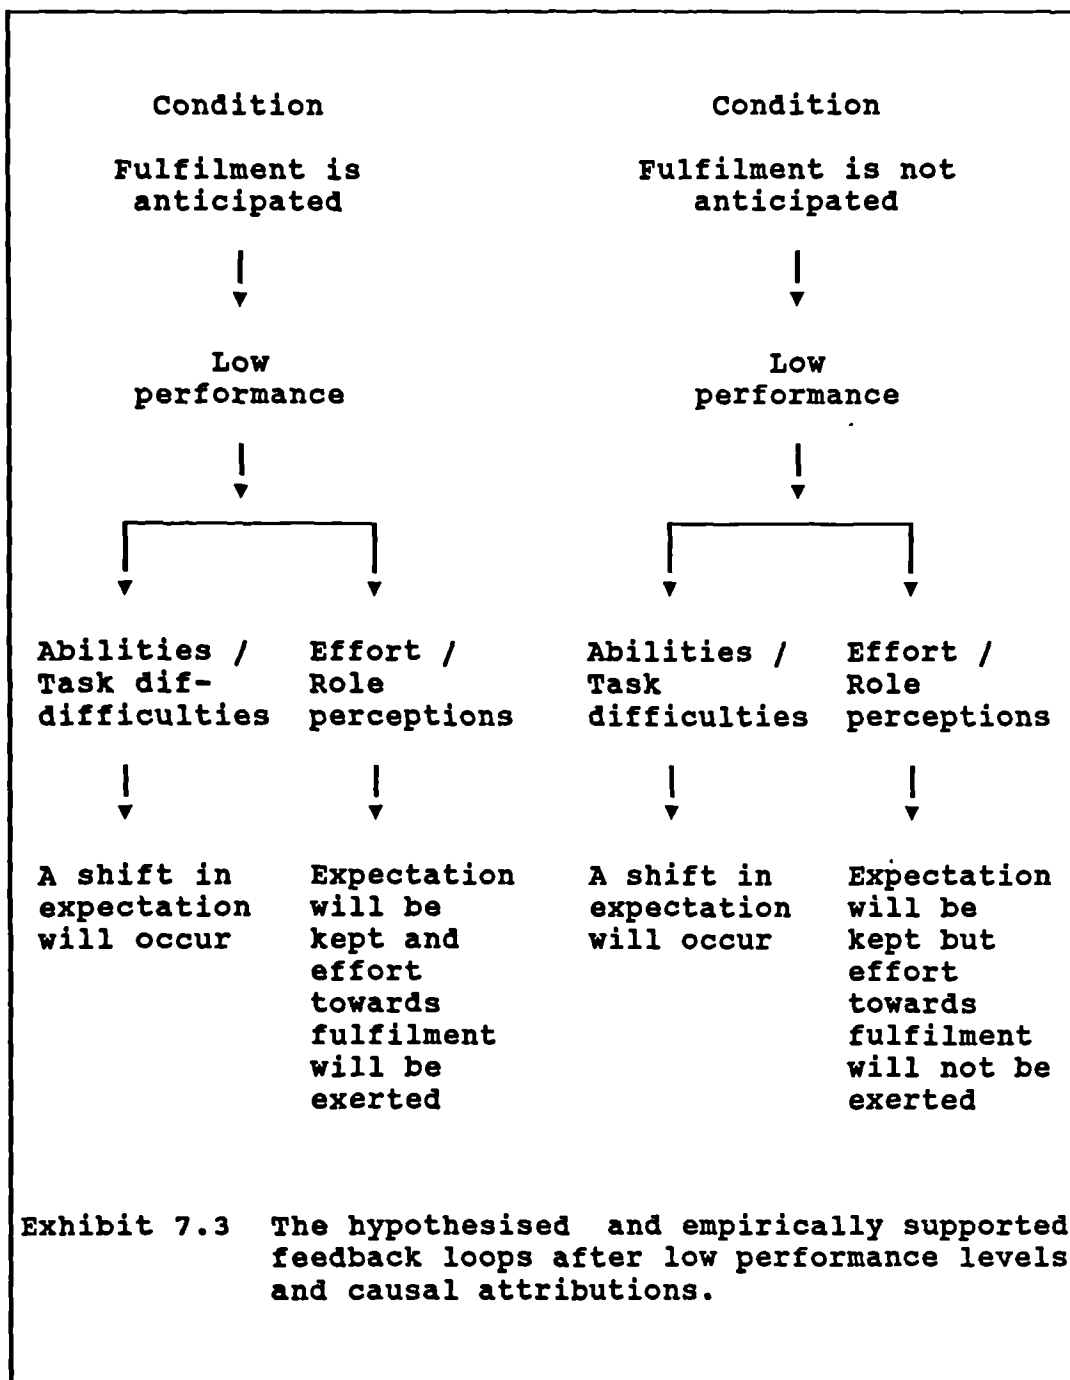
Condition

Fulfilment is anticipated

Low performance

Abilities / Task dif-difficulties

A shift in expectation will occur

Effort / Role perceptions

Expectation will be kept and effort towards fulfilment will be exerted

Condition

Fulfilment is not anticipated

Low performance

Abilities / Task difficulties

A shift in expectation will occur

Effort / Role perceptions

Expectation will be kept but effort towards fulfilment will not be exerted

Exhibit 7.3 The hypothesised and empirically supported feedback loops after low performance levels and causal attributions.